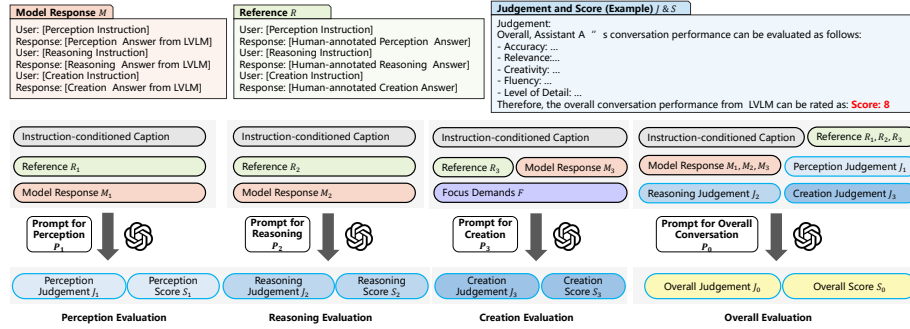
Model Response $M$

User: [Perception Instruction]
Response: [Perception Answer from LVLM]
User: [Reasoning Instruction]
Response: [Reasoning Answer from LVLM]
User: [Creation Instruction]
Response: [Creation Answer from LVLM]

Reference $R$

User: [Perception Instruction]
Response: [Human-annotated Perception Answer]
User: [Reasoning Instruction]
Response: [Human-annotated Reasoning Answer]
User: [Creation Instruction]
Response: [Human-annotated Creation Answer]

Judgement and Score (Example) $J$ & $S$

Judgement:
Overall, Assistant A " s conversation performance can be evaluated as follows:
- Accuracy: ...
- Relevance:...
- Creativity: ...
- Fluency: ...
- Level of Detail: ...
Therefore, the overall conversation performance from LVLM can be rated as: Score: 8

Instruction-conditioned Caption
Reference $R_1$
Model Response $M_1$
Prompt for Perception $P_1$
Perception Judgement $J_1$
Perception Score $S_1$
Perception Evaluation

Instruction-conditioned Caption
Reference $R_2$
Model Response $M_2$
Prompt for Reasoning $P_2$
Reasoning Judgement $J_2$
Reasoning Score $S_2$
Reasoning Evaluation

Instruction-conditioned Caption
Reference $R_3$
Model Response $M_3$
Focus Demands $F$
Prompt for Creation $P_3$
Creation Judgement $J_3$
Creation Score $S_3$
Creation Evaluation

Instruction-conditioned Caption
Reference $R_1, R_2, R_3$
Model Response $M_1, M_2, M_3$
Perception Judgement $J_1$
Reasoning Judgement $J_2$
Creation Judgement $J_3$
Prompt for Overall Conversation $P_0$
Overall Judgement $J_0$
Overall Score $S_0$
Overall Evaluation